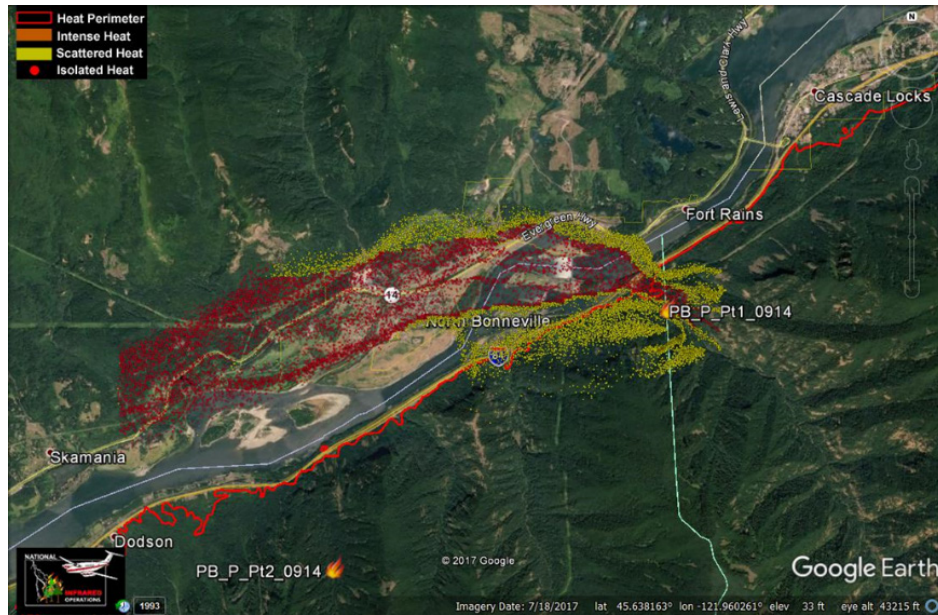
Heat Perimeter
Intense Heat
Scattered Heat
Isolated Heat

Cascade Locks
Fort Rains
Evergreen Hwy
14
North Bonneville
84
PB_P_Pt1_0914
Skamania
Dodson
PB_P_Pt2_0914
NATIONAL INFRARED OPERATIONS
© 2017 Google
Google Earth
1993
Imagery Date: 7/18/2017 lat 45.638163° lon -121.960261° elev 33 ft eye alt 43215 ft